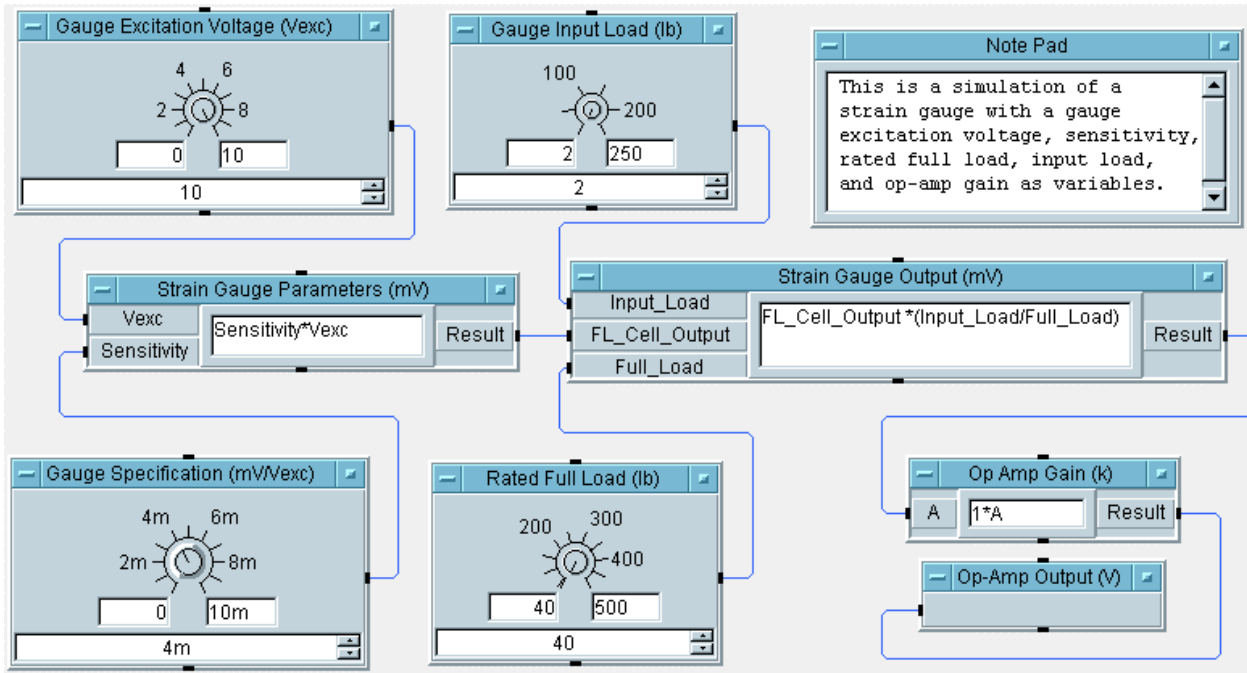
Gauge Excitation Voltage (Vexc)

4 6
2 8
0 10
10

Gauge Input Load (lb)

100
200
2 250
2

Note Pad

This is a simulation of a strain gauge with a gauge excitation voltage, sensitivity, rated full load, input load, and op-amp gain as variables.

Strain Gauge Parameters (mV)

Vexc
Sensitivity
Sensitivity*Vexc
Result

Strain Gauge Output (mV)

Input_Load
FL_Cell_Output
Full_Load
FL_Cell_Output *(Input_Load/Full_Load)
Result

Gauge Specification (mV/Vexc)

4m 6m
2m 8m
0 10m
4m

Rated Full Load (lb)

200 300
400
40 500
40

Op Amp Gain (k)

A
1*A
Result

Op-Amp Output (V)